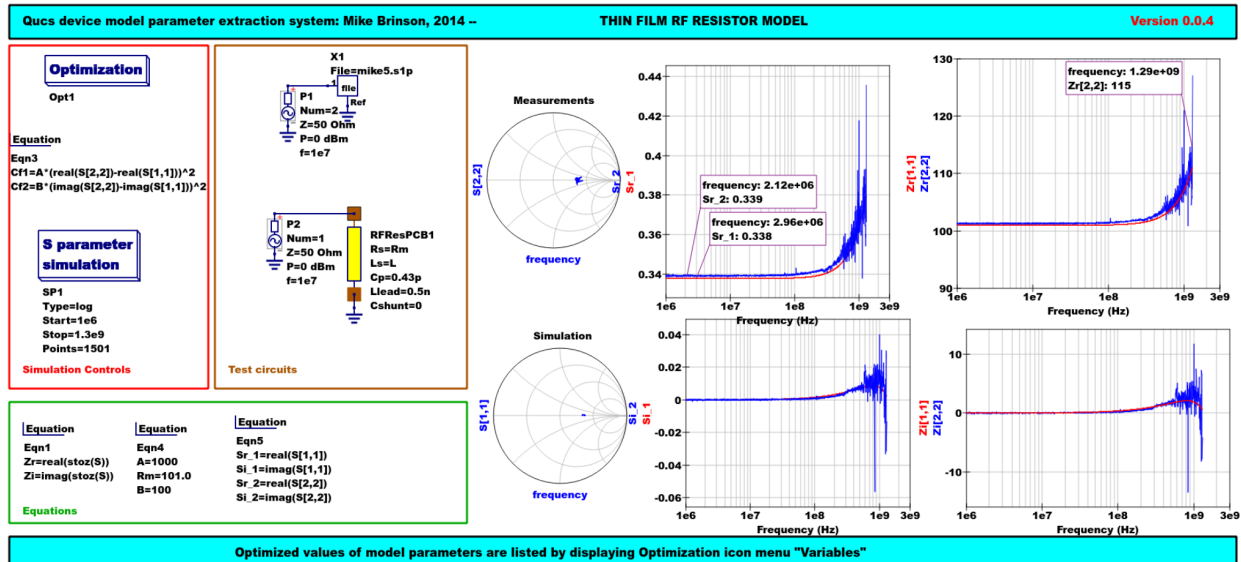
Qucs device model parameter extraction system: Mike Brinson, 2014 --

THIN FILM RF RESISTOR MODEL

Version 0.0.4

Optimization

Opt1

Equation
Eqn3
Cf1=A*(real(S[2,2])-real(S[1,1]))^2
Cf2=B*(imag(S[2,2])-imag(S[1,1]))^2

S parameter simulation

SP1
Type=log
Start=1e6
Stop=1.3e9
Points=1501

Simulation Controls

X1
File=mike5.s1p

1
file
Ref

P1
Num=2
Z=50 Ohm
P=0 dBm
f=1e7

P2
Num=1
Z=50 Ohm
P=0 dBm
f=1e7

RFResPCB1
Rs=Rm
Ls=L
Cp=0.43p
Llead=0.5n
Cshunt=0

Test circuits

Measurements

S[2,2]
Sr_2
Sr_1
frequency

frequency: 2.12e+06
Sr_2: 0.339

frequency: 2.96e+06
Sr_1: 0.338

0.44
0.42
0.4
0.38
0.36
0.34
1e6
1e7
1e8
1e9
3e9
Frequency (Hz)

frequency: 1.29e+09
Zr[2,2]: 115

130
120
110
100
90
Zr[1,1]
Zr[2,2]
1e6
1e7
1e8
1e9
3e9
Frequency (Hz)

Simulation

S[1,1]
Si_2
Si_1
frequency

0.04
0.02
0
-0.02
-0.04
-0.06
1e6
1e7
1e8
1e9
3e9
Frequency (Hz)

10
0
-10
Zi[1,1]
Zi[2,2]
1e6
1e7
1e8
1e9
3e9
Frequency (Hz)

Equation
Eqn1
Zr=real(stoz(S))
Zi=imag(stoz(S))

Equation
Eqn4
A=1000
Rm=101.0
B=100

Equation
Eqn5
Sr_1=real(S[1,1])
Si_1=imag(S[1,1])
Sr_2=real(S[2,2])
Si_2=imag(S[2,2])

Equations

Optimized values of model parameters are listed by displaying Optimization icon menu "Variables"